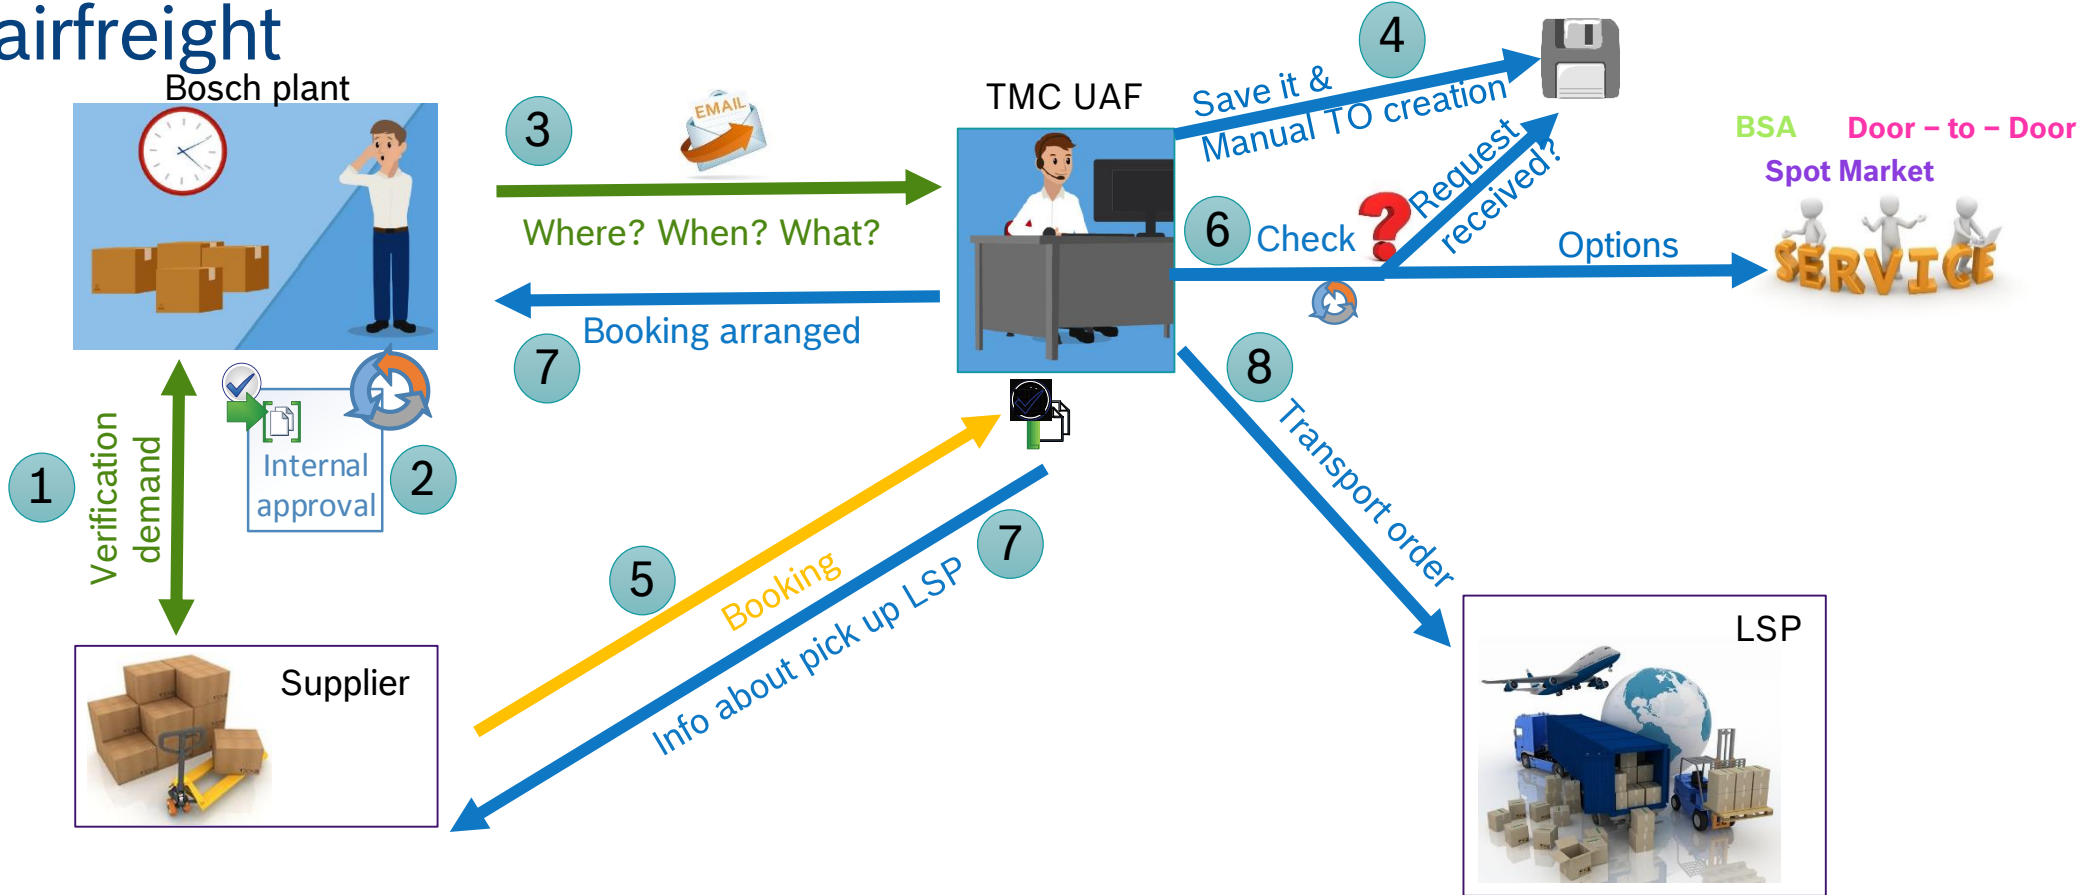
airfreight

Bosch plant

3

EMAIL

Where? When? What?

Booking arranged

7

1

Verification demand

Internal approval

2

TMC UAF

4

Save it & Manual TO creation

Request received?

6

Check

Options

BSA

Door – to – Door

Spot Market

SERVICE

8

Transport order

5

Booking

7

Info about pick up LSP

Supplier

LSP